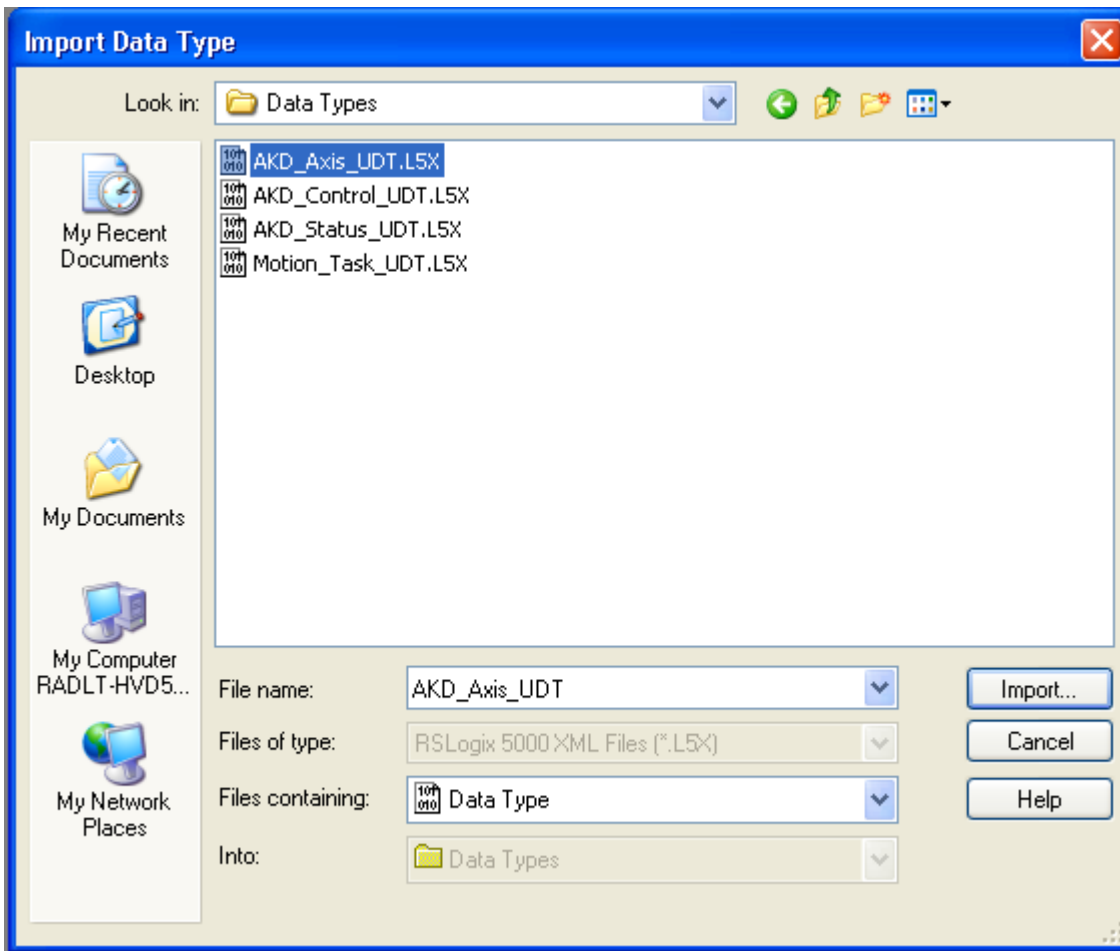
Import Data Type

Look in: Data Types

My Recent Documents

Desktop

My Documents

My Computer RADLT-HVD5...

My Network Places

AKD_Axis_UDT.L5X
AKD_Control_UDT.L5X
AKD_Status_UDT.L5X
Motion_Task_UDT.L5X

File name: AKD_Axis_UDT

Files of type: RSLogix 5000 XML Files (*.L5X)

Files containing: Data Type

Into: Data Types

Import...

Cancel

Help